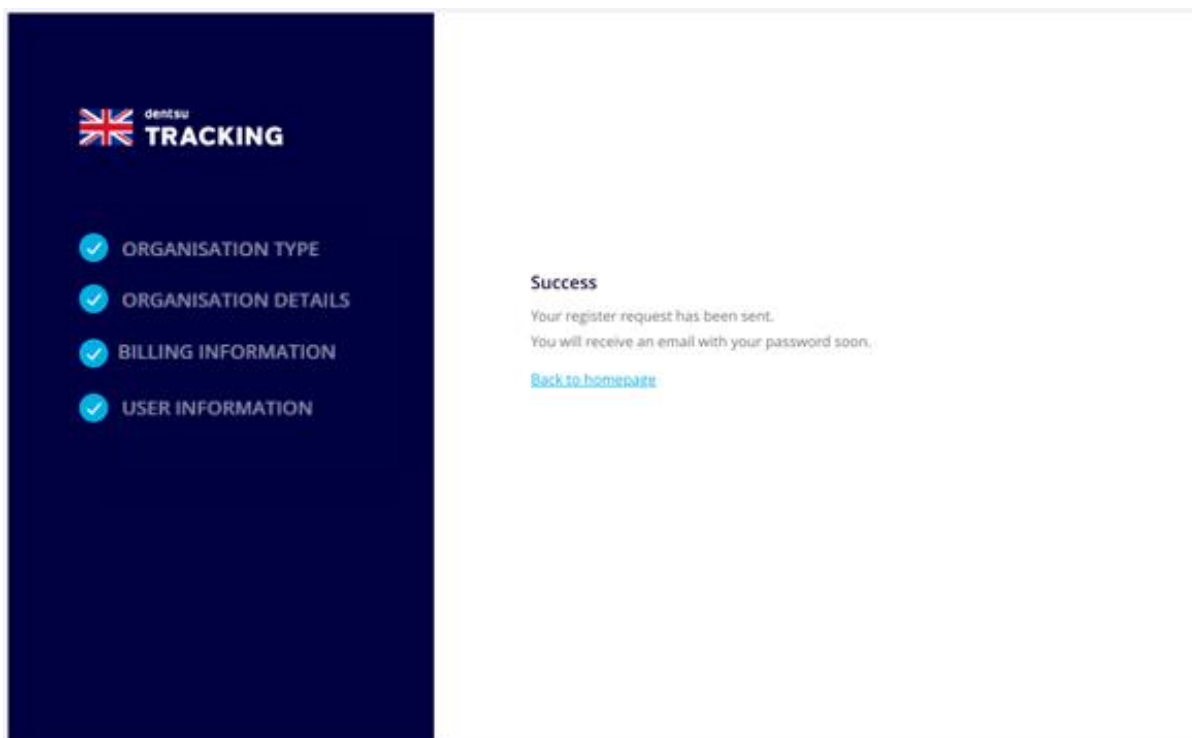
dentsu
TRACKING

ORGANISATION TYPE
ORGANISATION DETAILS
BILLING INFORMATION
USER INFORMATION

Success
Your register request has been sent.
You will receive an email with your password soon.

Back to homepage